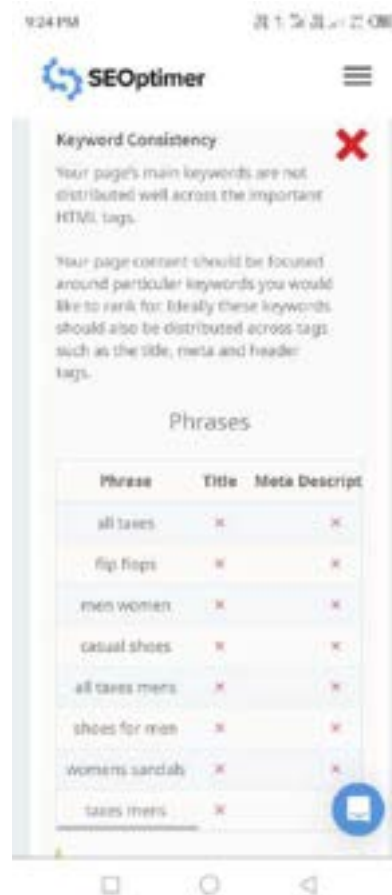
9:24 PM

SEOptimer

Keyword Consistency

Your page's main keywords are not distributed well across the important HTML tags.

Your page content should be focused around particular keywords you would like to rank for. Ideally these keywords should also be distributed across tags such as the title, meta and header tags.

Phrases

| Phrase | Title | Meta Descript |
|---|---|---|
| all taxes | × | × |
| flip flops | × | × |
| men women | × | × |
| casual shoes | × | × |
| all taxes mens | × | × |
| shoes for men | × | × |
| womens sandals | × | × |
| taxes mens | × | |